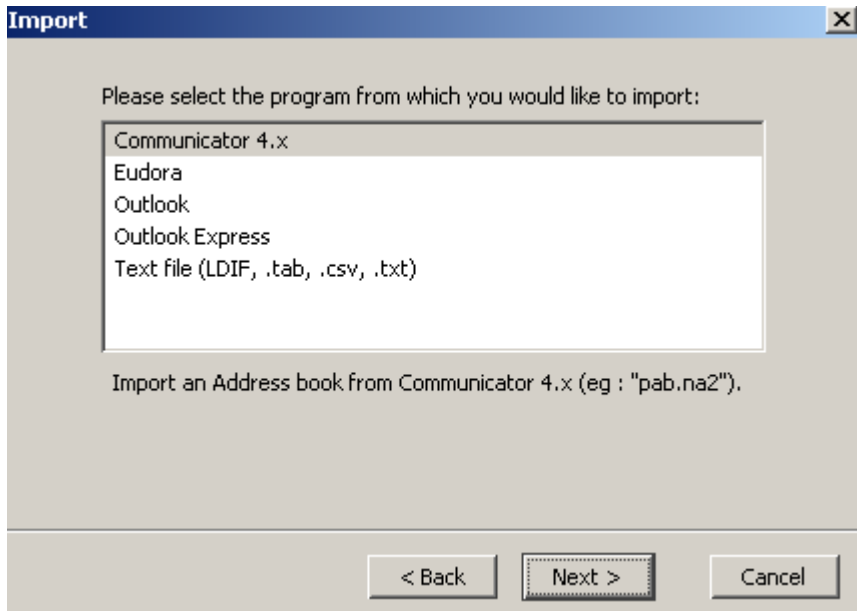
Import

Please select the program from which you would like to import:

Communicator 4.x
Eudora
Outlook
Outlook Express
Text file (LDIF, .tab, .csv, .txt)

Import an Address book from Communicator 4.x (eg : "pab.na2").

< Back
Next >
Cancel